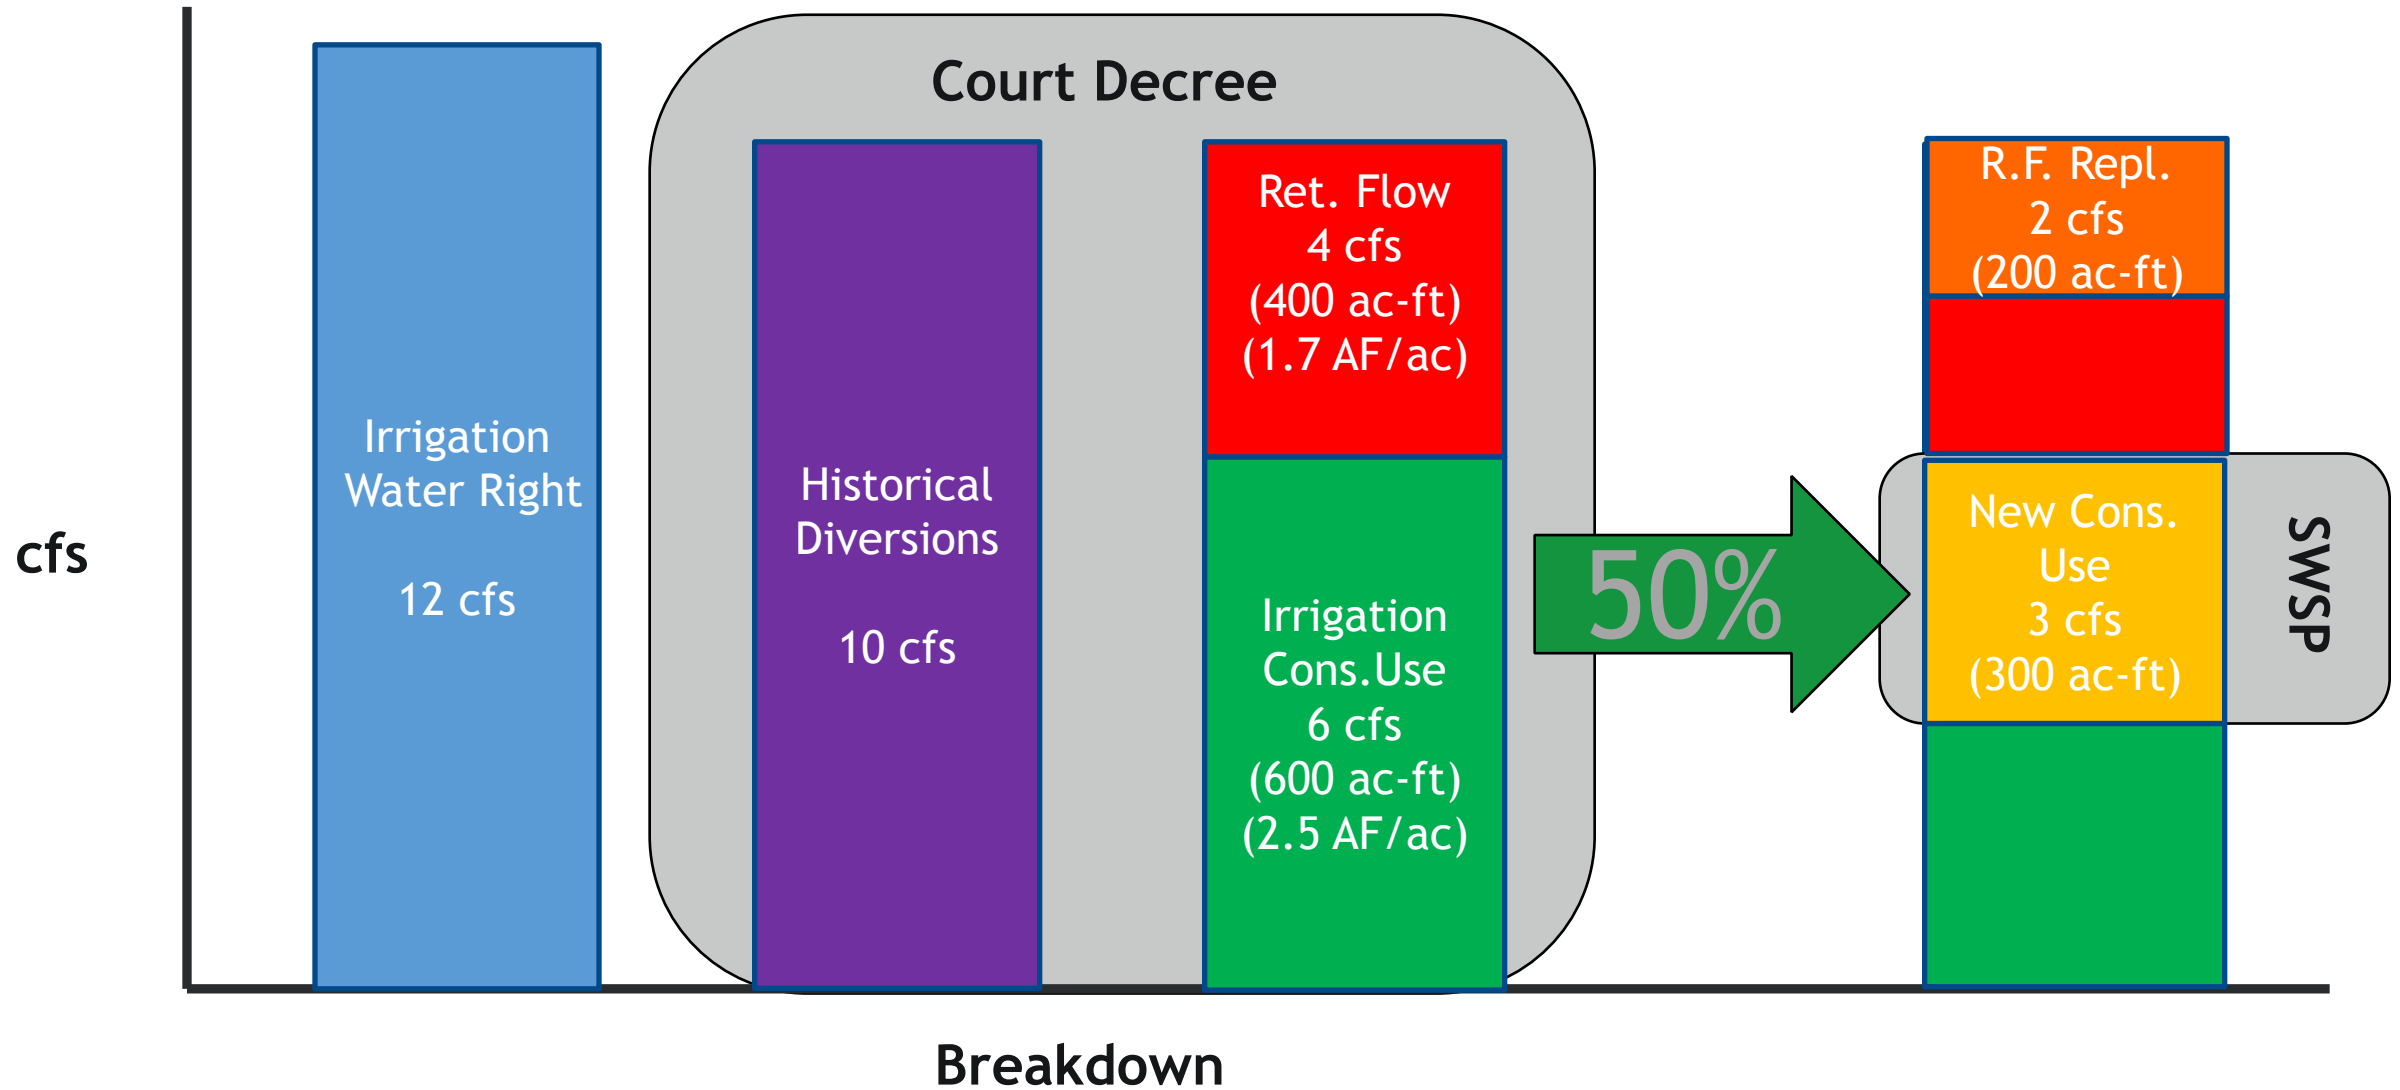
cfs

Irrigation Water Right

12 cfs

Court Decree

Historical Diversions

10 cfs

Ret. Flow
4 cfs
(400 ac-ft)
(1.7 AF/ac)

Irrigation
Cons.Use
6 cfs
(600 ac-ft)
(2.5 AF/ac)

50%

R.F. Repl.
2 cfs
(200 ac-ft)

New Cons.
Use
3 cfs
(300 ac-ft)

SWSP

Breakdown